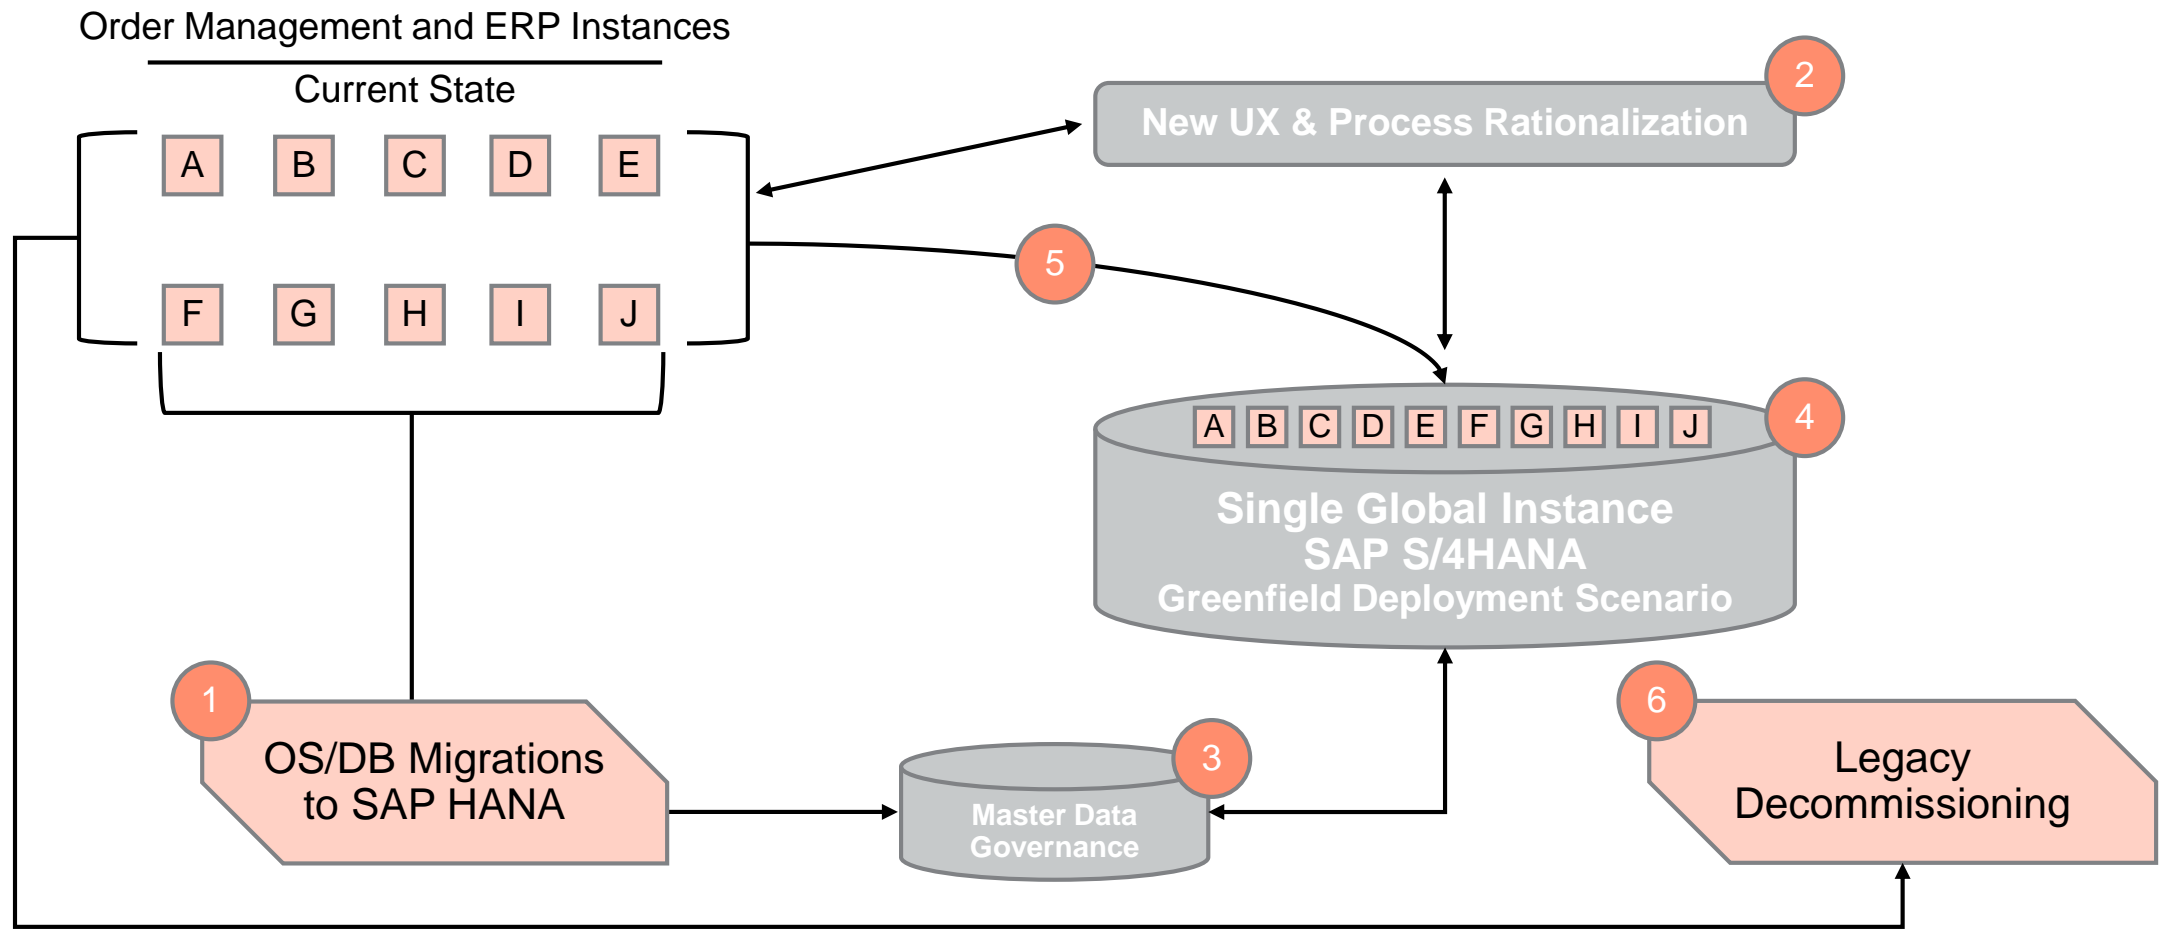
Order Management and ERP Instances

Current State

A B C D E

F G H I J

2

New UX & Process Rationalization

5

A B C D E F G H I J

4

Single Global Instance
SAP S/4HANA
Greenfield Deployment Scenario

1

OS/DB Migrations to SAP HANA

3

Master Data Governance

6

Legacy Decommissioning